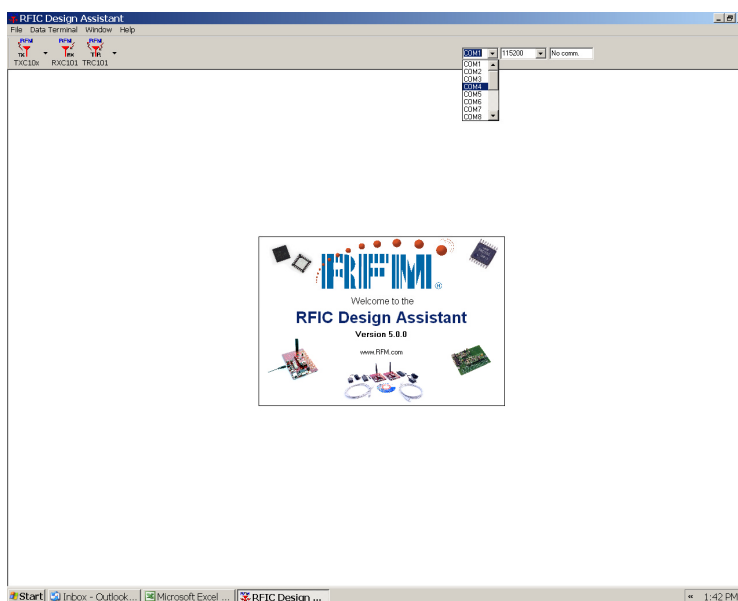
RFIC Design Assistant

File Data Terminal Window Help

TXC10x RXC101 TRC101

COM1 115200 No comm.

COM1
COM2
COM3
COM4
COM5
COM6
COM7
COM8

RFM

Welcome to the

RFIC Design Assistant

Version 5.0.0

www.RFM.com

Start Inbox - Outlook... Microsoft Excel ... RFIC Design ...

1:42 PM